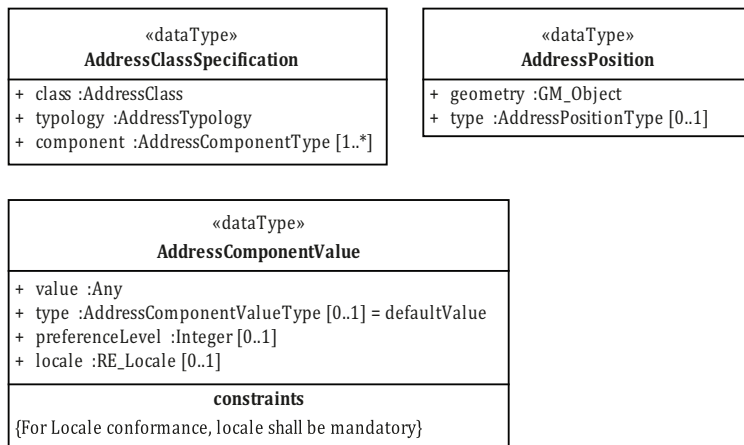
«dataType»
AddressClassSpecification

+ class :AddressClass
+ typology :AddressTypology
+ component :AddressComponentType [1..*]

«dataType»
AddressPosition

+ geometry :GM_Object
+ type :AddressPositionType [0..1]

«dataType»
AddressComponentValue

+ value :Any
+ type :AddressComponentValueType [0..1] = defaultValue
+ preferenceLevel :Integer [0..1]
+ locale :RE_Locale [0..1]

constraints

{For Locale conformance, locale shall be mandatory}